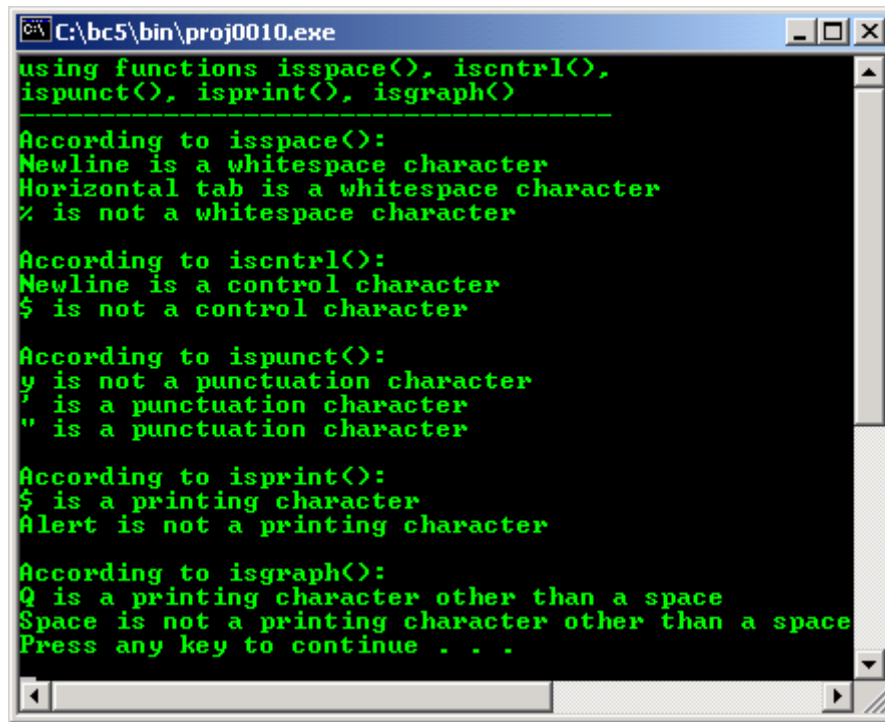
C:\bc5\bin\proj0010.exe

using functions isspace(), iscntrl(), ispunct(), isprint(), isgraph()
-----------------------------------

According to isspace():
Newline is a whitespace character
Horizontal tab is a whitespace character
% is not a whitespace character

According to iscntrl():
Newline is a control character
$ is not a control character

According to ispunct():
y is not a punctuation character
' is a punctuation character
" is a punctuation character

According to isprint():
$ is a printing character
Alert is not a printing character

According to isgraph():
Q is a printing character other than a space
Space is not a printing character other than a space
Press any key to continue . . .